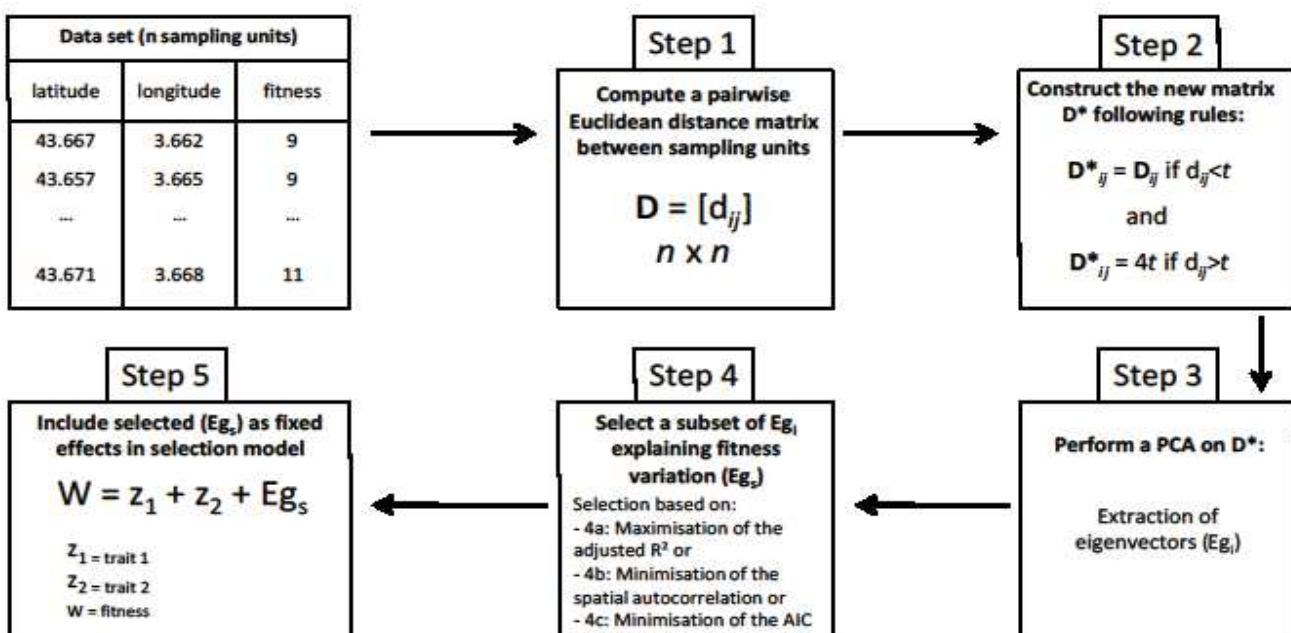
| Data set (n sampling units) | | |
|---|---|---|
| latitude | longitude | fitness |
| 43.667 | 3.662 | 9 |
| 43.657 | 3.665 | 9 |
| ... | ... | ... |
| 43.671 | 3.668 | 11 |

Step 1

Compute a pairwise Euclidean distance matrix between sampling units

$D = [d_{ij}]$
$n \times n$

Step 2

Construct the new matrix D* following rules:

$D^*_{ij} = D_{ij}$ if $d_{ij}<t$

and

$D^*_{ij} = 4t$ if $d_{ij}>t$

Step 3

Perform a PCA on D*:

Extraction of eigenvectors ($Eg_i$)

Step 4

Select a subset of $Eg_i$ explaining fitness variation ($Eg_s$)

Selection based on:
- 4a: Maximisation of the adjusted $R^2$ or
- 4b: Minimisation of the spatial autocorrelation or
- 4c: Minimisation of the AIC

Step 5

Include selected ($Eg_s$) as fixed effects in selection model

$W = z_1 + z_2 + Eg_s$

$z_1$ = trait 1
$z_2$ = trait 2
W = fitness